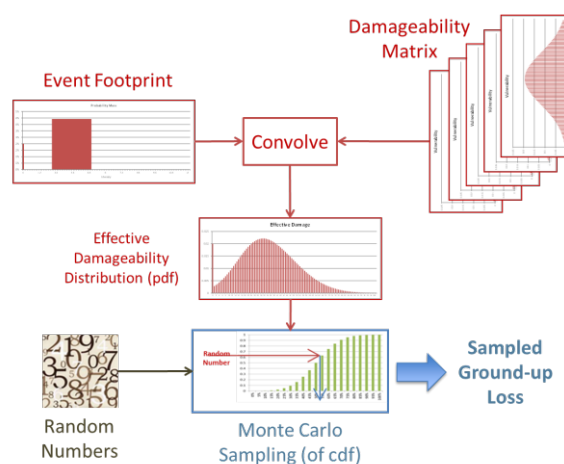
Damageability Matrix

Event Footprint

Probability Mass

Convolve

Vulnerability

Vulnerability

Vulnerability

Vulnerability

Vulnerability

Effective Damageability Distribution (pdf)

Effective Damage

Random Number

Sampled Ground-up Loss

Random Numbers

Monte Carlo Sampling (of cdf)